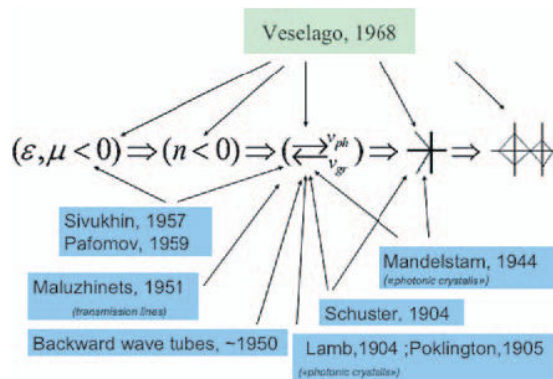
Veselago, 1968

$(\varepsilon, \mu < 0) \Rightarrow (n < 0) \Rightarrow (\overset{v_{ph}}{\underset{v_{gr}}{\rightleftarrows}}) \Rightarrow$

Sivukhin, 1957
Pafomov, 1959

Maluzhinets, 1951
(transmission lines)

Backward wave tubes, ~1950

Mandelstam, 1944
(«photonic crystals»)

Schuster, 1904

Lamb,1904 ;Poklington,1905
(«photonic crystals»)